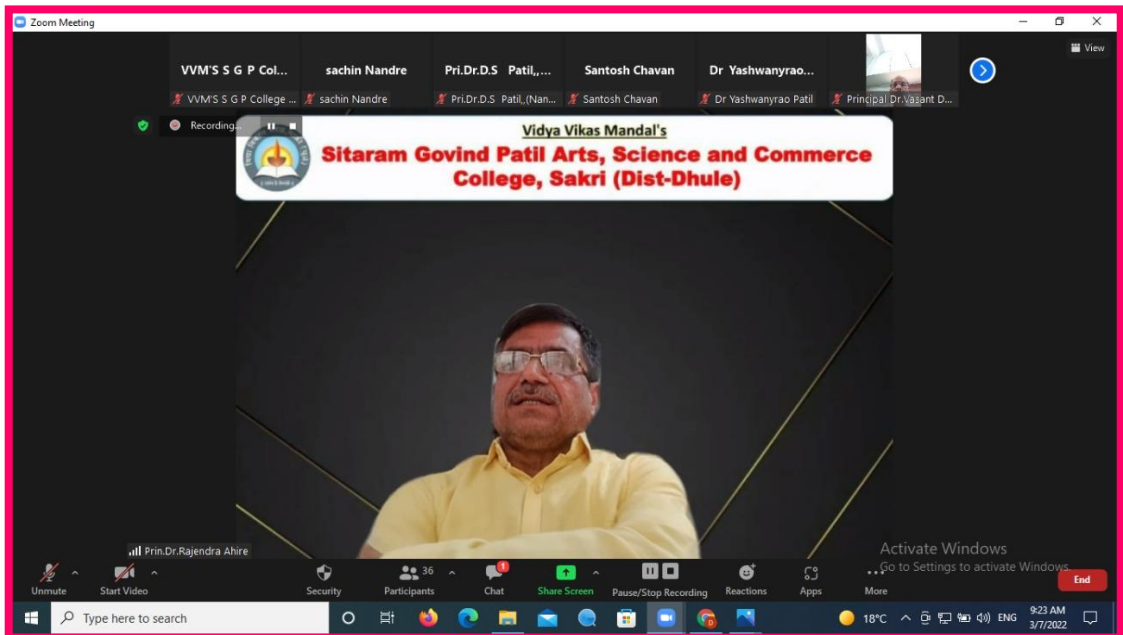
Zoom Meeting

View

VVM'S S G P Col...
VVM'S S G P College ...

sachin Nandre
sachin Nandre

Pri.Dr.D.S Patil,...
Pri.Dr.D.S Patil,(Nan...

Santosh Chavan
Santosh Chavan

Dr Yashwanyrao...
Dr Yashwanyrao Patil

Principal Dr.Vasant D...

Recording...

Vidya Vikas Mandal's
Sitaram Govind Patil Arts, Science and Commerce College, Sakri (Dist-Dhule)

Prin.Dr.Rajendra Ahire

Activate Windows
Go to Settings to activate Windows.

Unmute
Start Video
Security
36
Participants
1
Chat
Share Screen
Pause/Stop Recording
Reactions
Apps
More
End

Type here to search
18°C
ENG
9:23 AM
3/7/2022